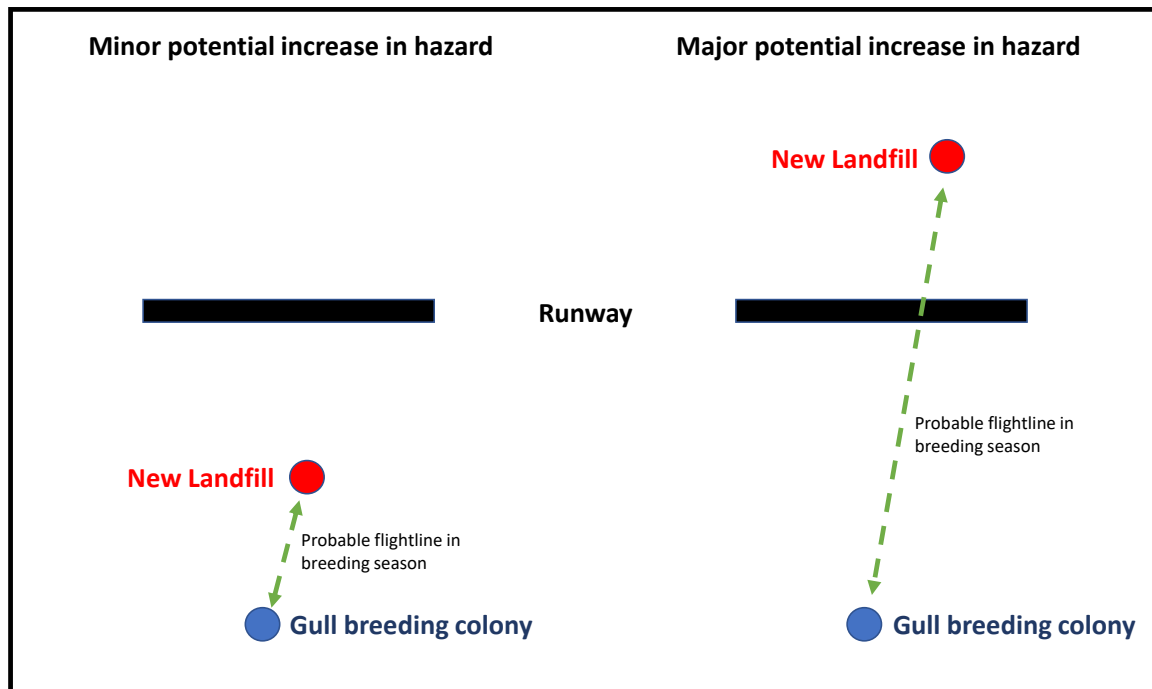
Minor potential increase in hazard

Major potential increase in hazard

New Landfill

Runway

Probable flightline in breeding season

New Landfill

Probable flightline in breeding season

Gull breeding colony

Gull breeding colony